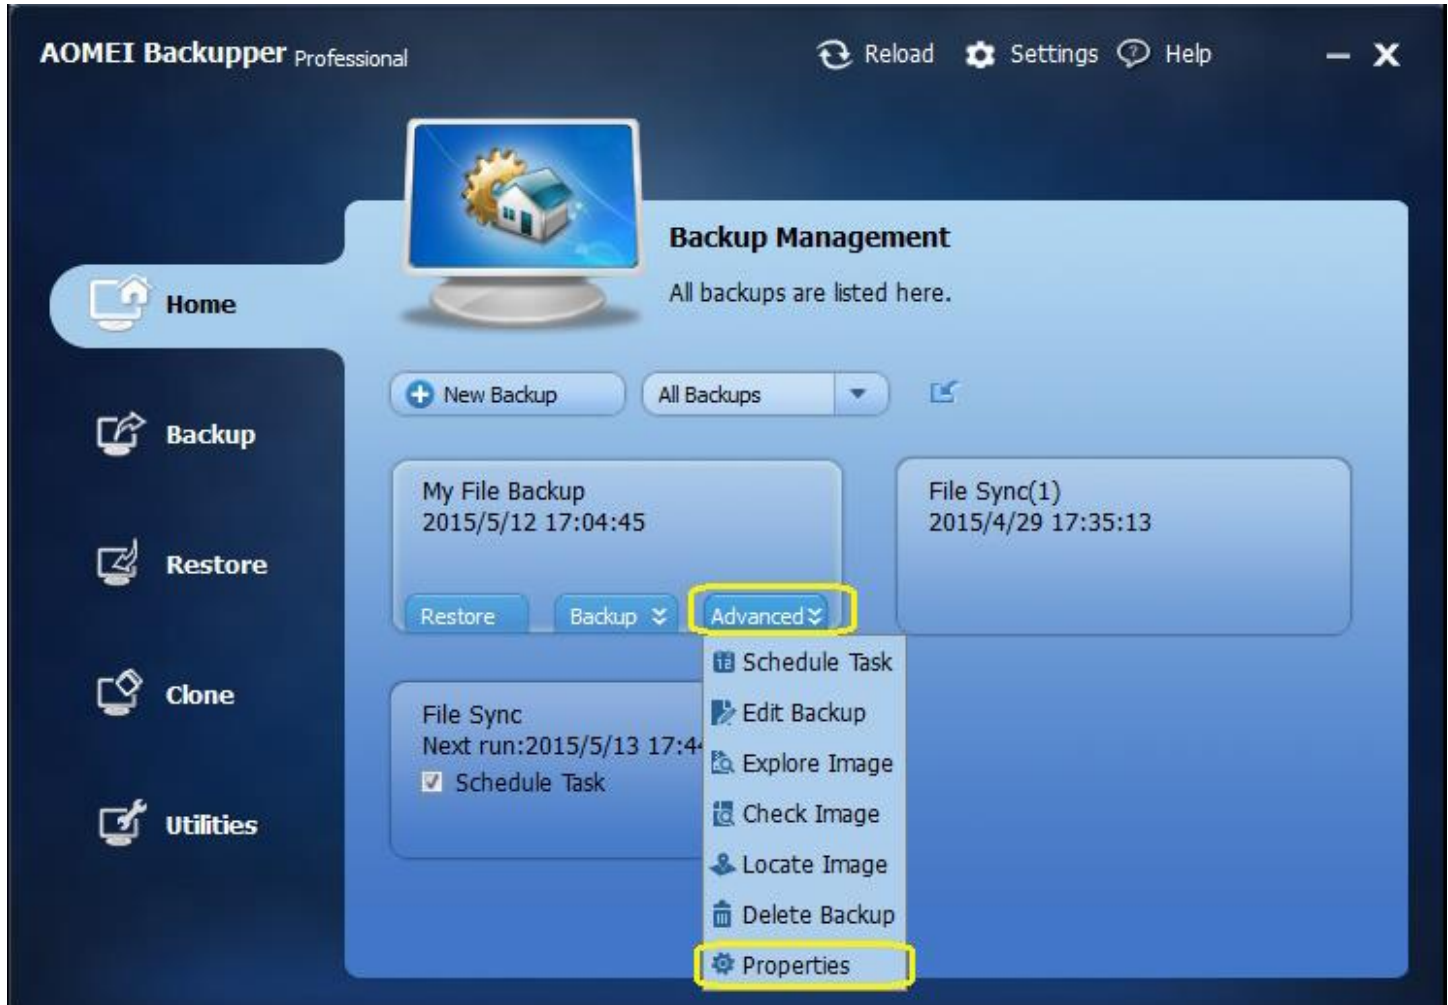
AOMEI Backupper Professional

Reload Settings Help

Backup Management

All backups are listed here.

Home

Backup

Restore

Clone

Utilities

New Backup

All Backups

My File Backup
2015/5/12 17:04:45

Restore Backup Advanced

File Sync(1)
2015/4/29 17:35:13

File Sync
Next run:2015/5/13 17:4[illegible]
Schedule Task

Schedule Task
Edit Backup
Explore Image
Check Image
Locate Image
Delete Backup
Properties